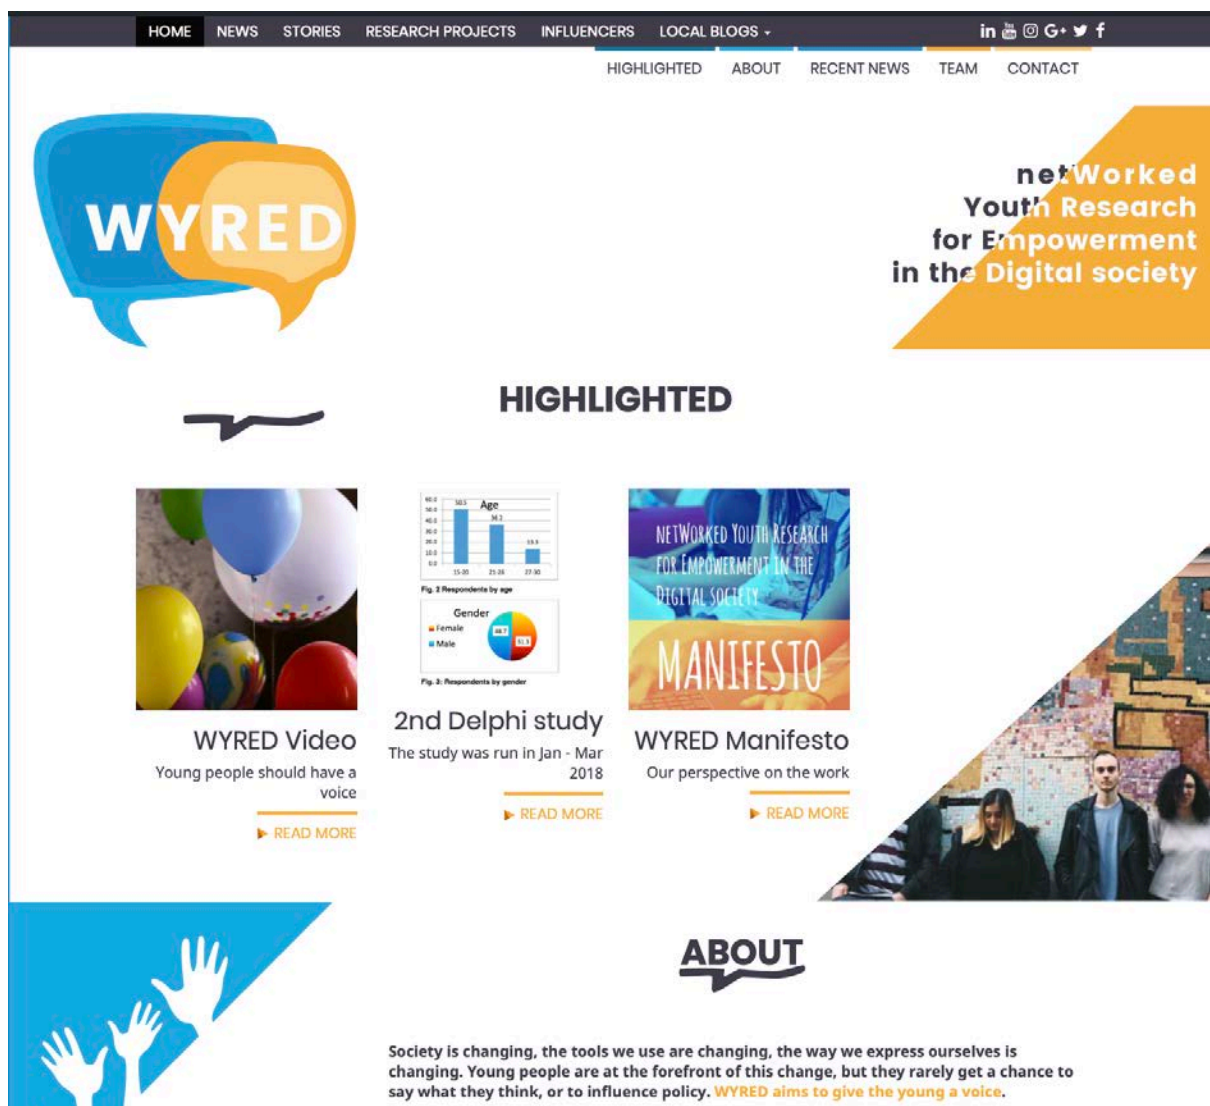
HOME NEWS STORIES RESEARCH PROJECTS INFLUENCERS LOCAL BLOGS

HIGHLIGHTED ABOUT RECENT NEWS TEAM CONTACT

WYRED

netWorked Youth Research for Empowerment in the Digital society

HIGHLIGHTED

Age

Fig. 2 Respondents by age

Gender

Female

Male

Fig. 3: Respondents by gender

NETWORKED YOUTH RESEARCH FOR EMPOWERMENT IN THE DIGITAL SOCIETY

MANIFESTO

WYRED Video

Young people should have a voice

READ MORE

2nd Delphi study

The study was run in Jan - Mar 2018

READ MORE

WYRED Manifesto

Our perspective on the work

READ MORE

ABOUT

Society is changing, the tools we use are changing, the way we express ourselves is changing. Young people are at the forefront of this change, but they rarely get a chance to say what they think, or to influence policy. WYRED aims to give the young a voice.